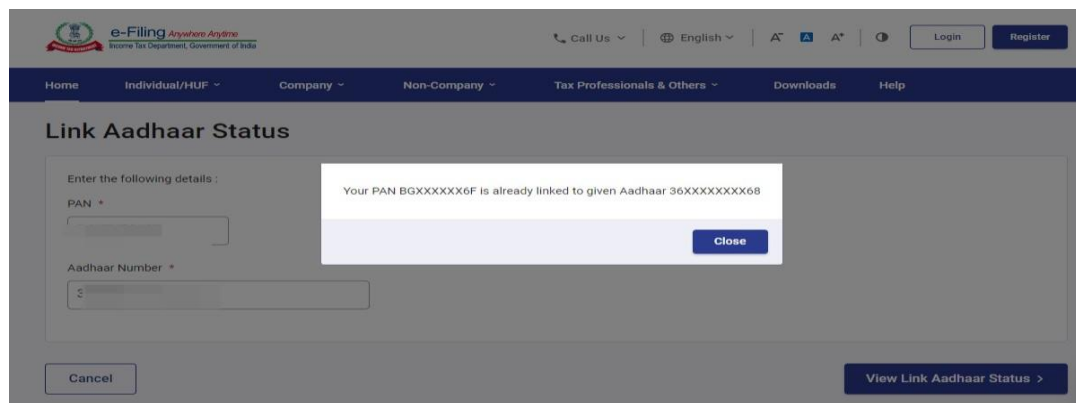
e-Filing Anywhere Anytime
Income Tax Department, Government of India

Call Us English A⁻ A A⁺ Login Register

Home Individual/HUF Company Non-Company Tax Professionals & Others Downloads Help

Link Aadhaar Status

Enter the following details :

PAN *

Aadhaar Number *

Your PAN BGXXXXXX6F is already linked to given Aadhaar 36XXXXXXXX68

Close

Cancel

View Link Aadhaar Status >